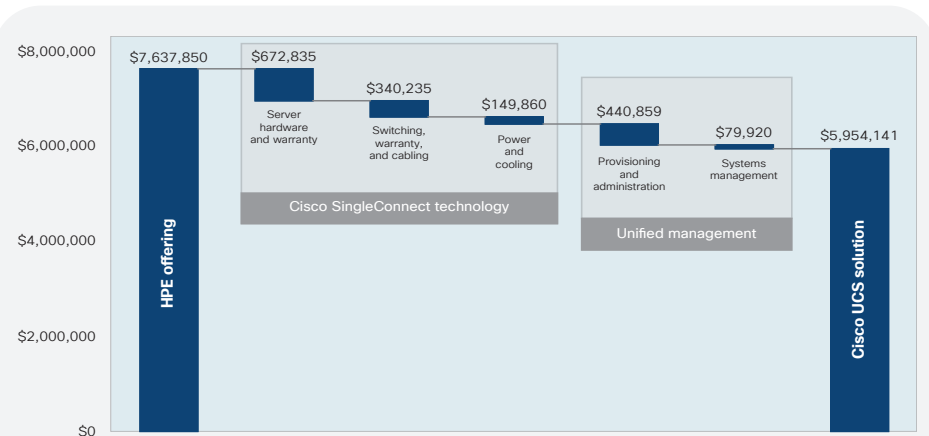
$8,000,000
$6,000,000
$4,000,000
$2,000,000
$0

$7,637,850
HPE offering

$672,835
Server hardware and warranty

$340,235
Switching, warranty, and cabling

$149,860
Power and cooling

Cisco SingleConnect technology

$440,859
Provisioning and administration

$79,920
Systems management

Unified management

$5,954,141
Cisco UCS solution